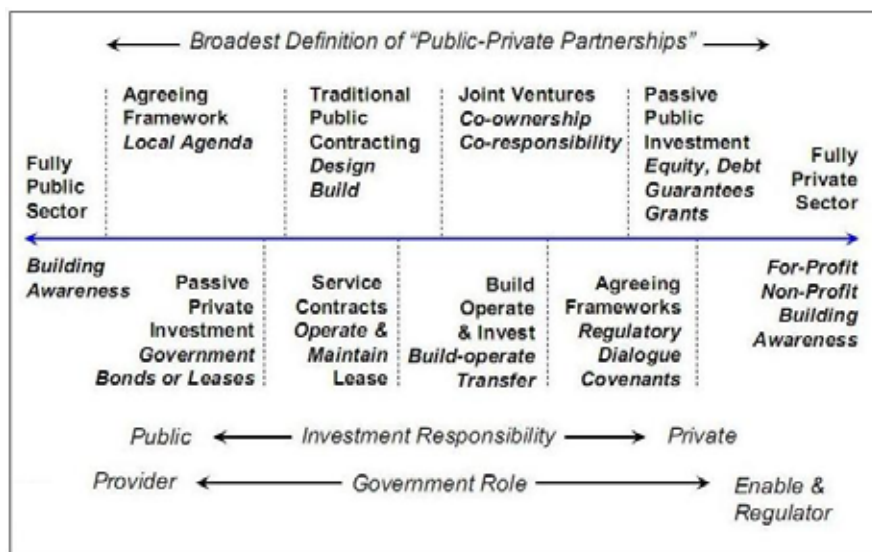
Broadest Definition of "Public-Private Partnerships"

Fully Public Sector

Agreeing Framework
*Local Agenda*

Traditional Public Contracting
*Design Build*

Joint Ventures
*Co-ownership Co-responsibility*

Passive Public Investment
*Equity, Debt Guarantees Grants*

Fully Private Sector

*Building Awareness*

Passive Private Investment
*Government Bonds or Leases*

Service Contracts
*Operate & Maintain Lease*

Build Operate & Invest
*Build-operate Transfer*

Agreeing Frameworks
*Regulatory Dialogue Covenants*

*For-Profit Non-Profit Building Awareness*

Public ← Investment Responsibility → Private

Provider ← Government Role → Enable & Regulator